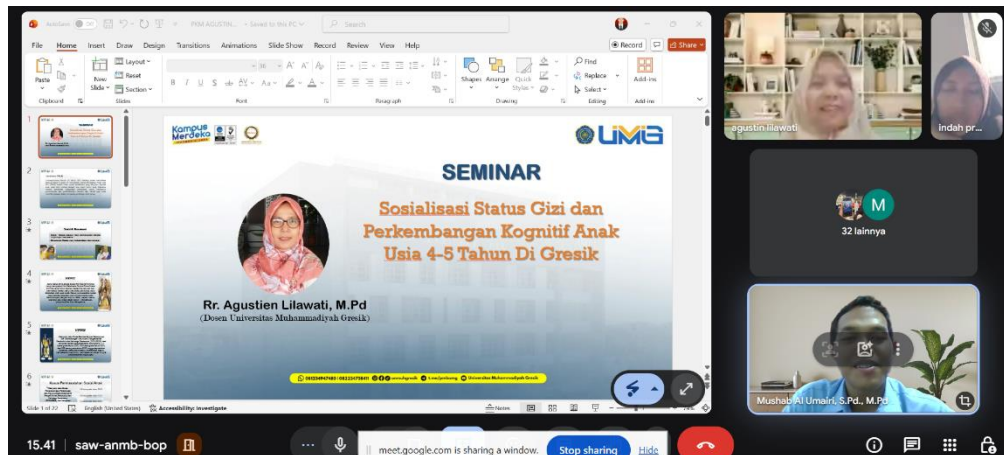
AutoSave PRM AGUSTIN... • Saved to this PC Search

File Home Insert Draw Design Transitions Animations Slide Show Record Review View Help Record Share

Paste New Slide Layout Reset Section Shapes Arrange Quick Styles Find Replace Select Add-ins

Clipboard Slides Font Paragraph Drawing Editing Add-ins

Kampus Merdeka UMG

SEMINAR

Sosialisasi Status Gizi dan Perkembangan Kognitif Anak Usia 4-5 Tahun Di Gresik

Rr. Agustien Lilawati, M.Pd
(Dosen Universitas Muhammadiyah Gresik)

Slide 1 of 22 English (United States) Accessibility: Investigate Notes

agustin lilawati

indah pr...

M

32 lainnya

Mushab Al Umairi, S.Pd., M.Pd

15.41 | saw-anmb-bop

meet.google.com is sharing a window. Stop sharing Hide